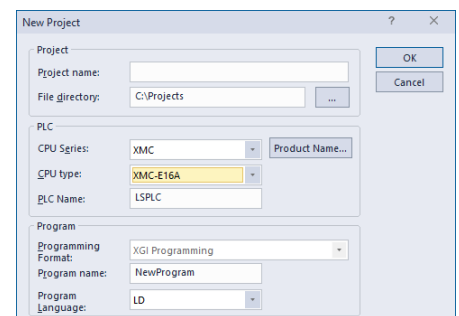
New Project

?

Project

Project name:

File directory: C:\Projects

...

OK

Cancel

PLC

CPU Series: XMC

Product Name...

CPU type: XMC-E16A

PLC Name: LSPLC

Program

Programming Format: XGI Programming

Program name: NewProgram

Program Language: LD